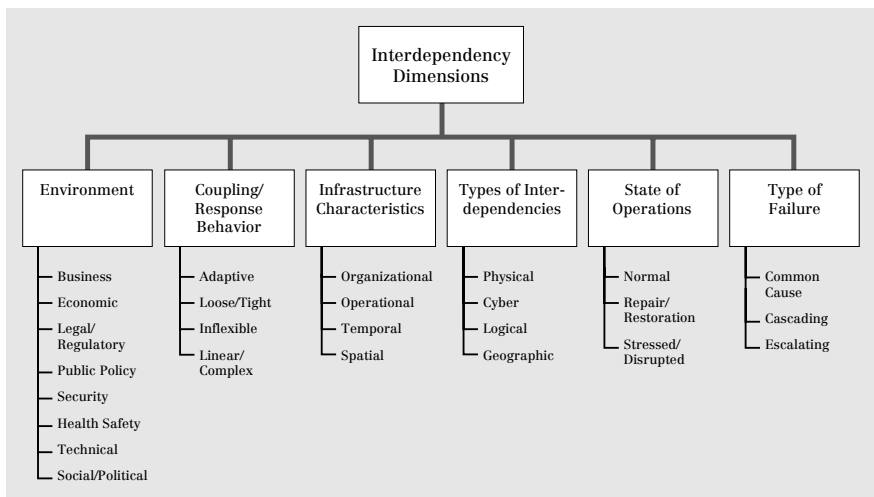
Interdependency Dimensions

Environment
Business
Economic
Legal/ Regulatory
Public Policy
Security
Health Safety
Technical
Social/Political

Coupling/ Response Behavior
Adaptive
Loose/Tight
Inflexible
Linear/ Complex

Infrastructure Characteristics
Organizational
Operational
Temporal
Spatial

Types of Interdependencies
Physical
Cyber
Logical
Geographic

State of Operations
Normal
Repair/ Restoration
Stressed/ Disrupted

Type of Failure
Common Cause
Cascading
Escalating